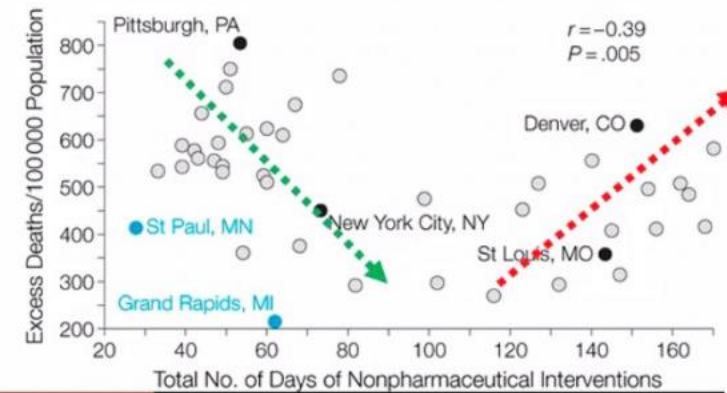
Pittsburgh, PA

$r = -0.39$
$P = .005$

Denver, CO

St Paul, MN

New York City, NY

St Louis, MO

Grand Rapids, MI

Excess Deaths/100 000 Population

800
700
600
500
400
300
200

20 40 60 80 100 120 140 160

Total No. of Days of Nonpharmaceutical Interventions